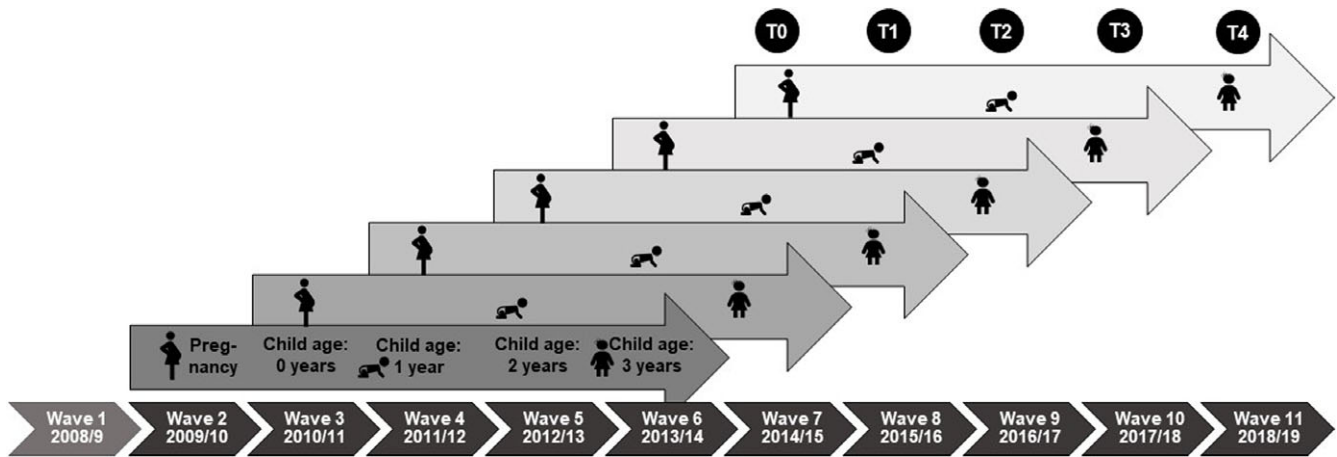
T0 T1 T2 T3 T4

Pregnancy
Child age: 0 years
Child age: 1 year
Child age: 2 years
Child age: 3 years

Wave 1 2008/9
Wave 2 2009/10
Wave 3 2010/11
Wave 4 2011/12
Wave 5 2012/13
Wave 6 2013/14
Wave 7 2014/15
Wave 8 2015/16
Wave 9 2016/17
Wave 10 2017/18
Wave 11 2018/19